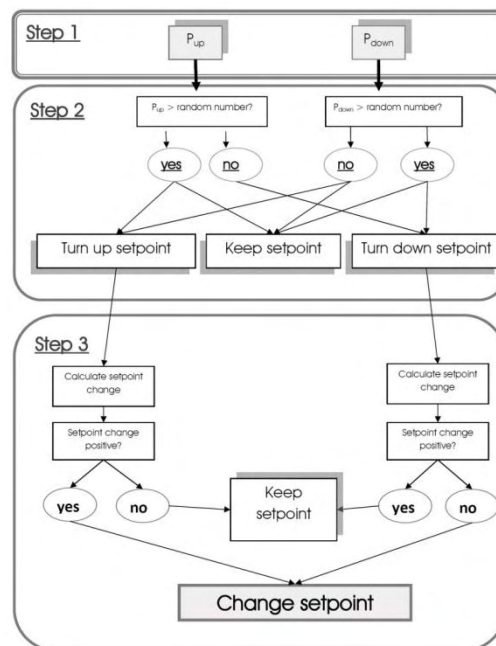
Step 1

$P_{up}$

$P_{down}$

Step 2

$P_{up}$ > random number?

$P_{down}$ > random number?

yes

no

no

yes

Turn up setpoint

Keep setpoint

Turn down setpoint

Step 3

Calculate setpoint change

Setpoint change positive?

Calculate setpoint change

Setpoint change positive?

yes

no

Keep setpoint

yes

no

Change setpoint